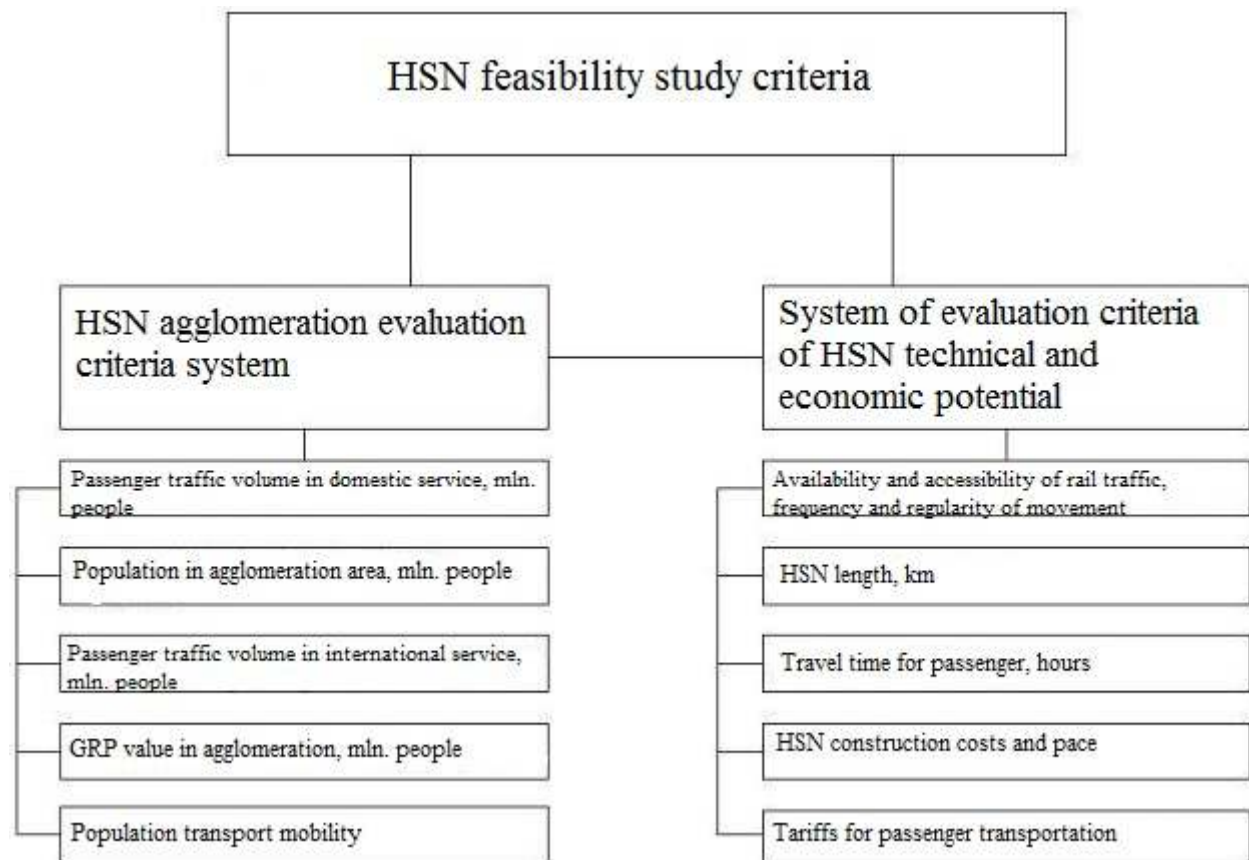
HSN feasibility study criteria

HSN agglomeration evaluation criteria system

System of evaluation criteria of HSN technical and economic potential

Passenger traffic volume in domestic service, mln. people

Population in agglomeration area, mln. people

Passenger traffic volume in international service, mln. people

GRP value in agglomeration, mln. people

Population transport mobility

Availability and accessibility of rail traffic, frequency and regularity of movement

HSN length, km

Travel time for passenger, hours

HSN construction costs and pace

Tariffs for passenger transportation